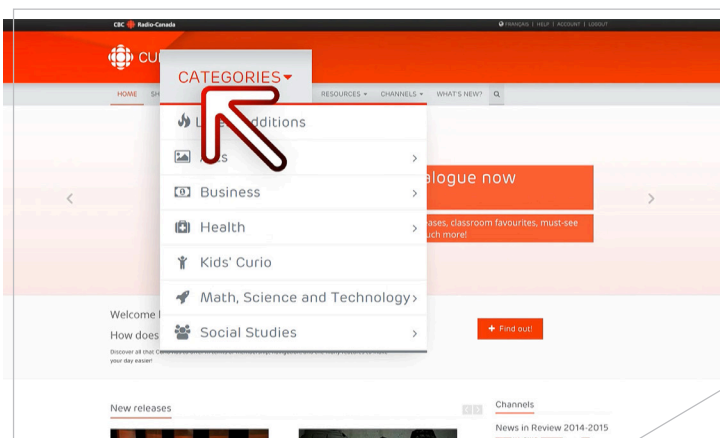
CBC Radio-Canada

FRANÇAIS | HELP | ACCOUNT | LOGOUT

CU

CATEGORIES

HOME SH

RESOURCES CHANNELS WHAT'S NEW?

L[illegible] dditions

A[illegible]

Business

Health

Kids' Curio

Math, Science and Technology

Social Studies

alogue now

ases, classroom favourites, must-see uch more!

Welcome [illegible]

How does

Discover all that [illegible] your day easier!

+ Find out!

New releases

Channels

News in Review 2014-2015